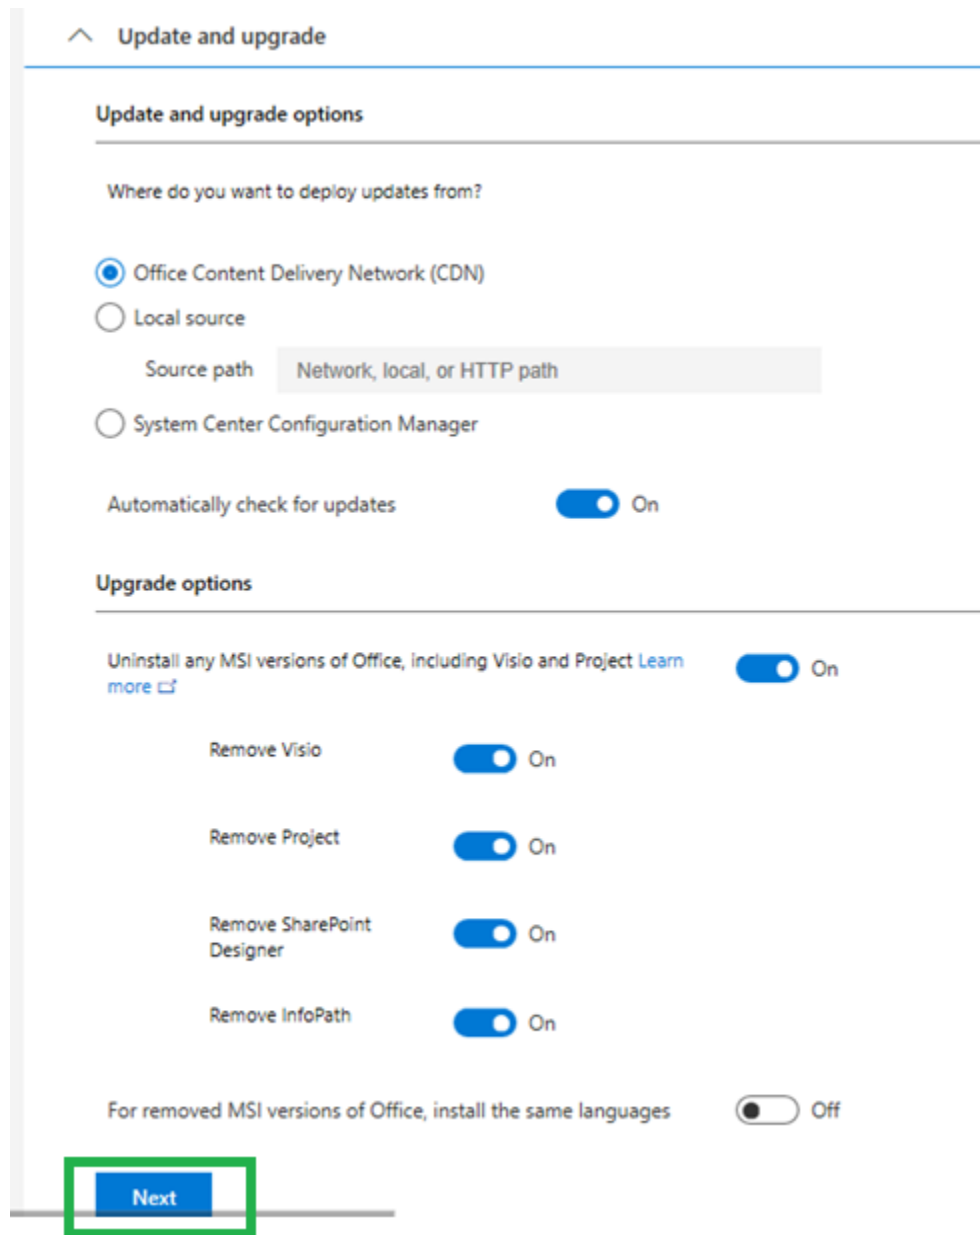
Update and upgrade

Update and upgrade options

Where do you want to deploy updates from?

Office Content Delivery Network (CDN)
Local source
Source path
Network, local, or HTTP path
System Center Configuration Manager

Automatically check for updates
On

Upgrade options

Uninstall any MSI versions of Office, including Visio and Project Learn more
On

Remove Visio
On

Remove Project
On

Remove SharePoint Designer
On

Remove InfoPath
On

For removed MSI versions of Office, install the same languages
Off

Next